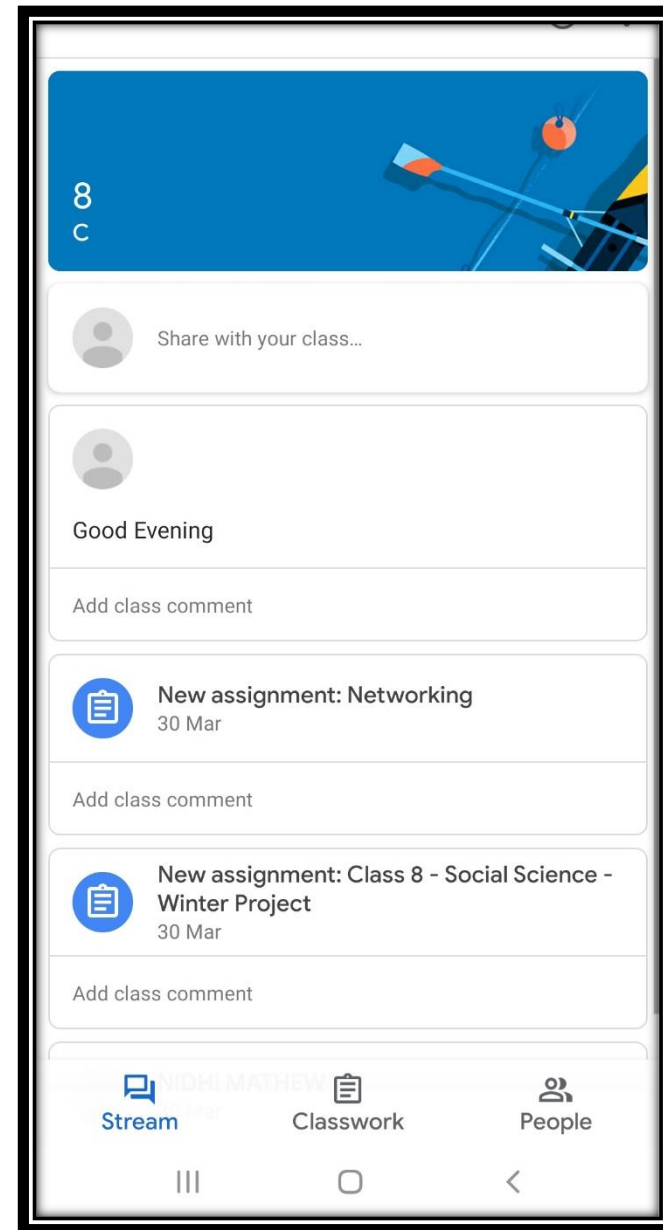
8
C

Share with your class...

Good Evening

Add class comment

New assignment: Networking
30 Mar

Add class comment

New assignment: Class 8 - Social Science - Winter Project
30 Mar

Add class comment

NIDHI MATHEW
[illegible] Mar

Stream
Classwork
People